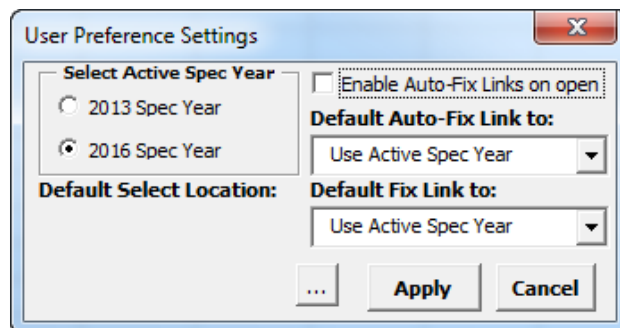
User Preference Settings

Select Active Spec Year

2013 Spec Year

2016 Spec Year

Enable Auto-Fix Links on open

Default Auto-Fix Link to:

Use Active Spec Year

Default Select Location:

Default Fix Link to:

Use Active Spec Year

...

Apply

Cancel